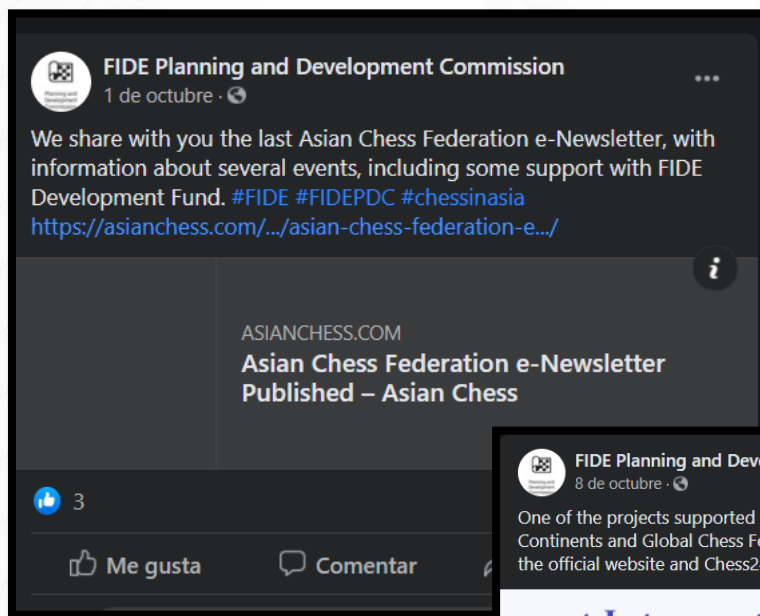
FIDE Planning and Development Commission
1 de octubre ·

We share with you the last Asian Chess Federation e-Newsletter, with information about several events, including some support with FIDE Development Fund. #FIDE #FIDEPDC #chessinasia https://asianchess.com/.../asian-chess-federation-e.../

ASIANCHESS.COM
Asian Chess Federation e-Newsletter Published – Asian Chess

3

Me gusta
Comentar

FIDE Planning and Deve
8 de octubre ·

One of the projects supported
Continents and Global Chess Fe
the official website and Chess2